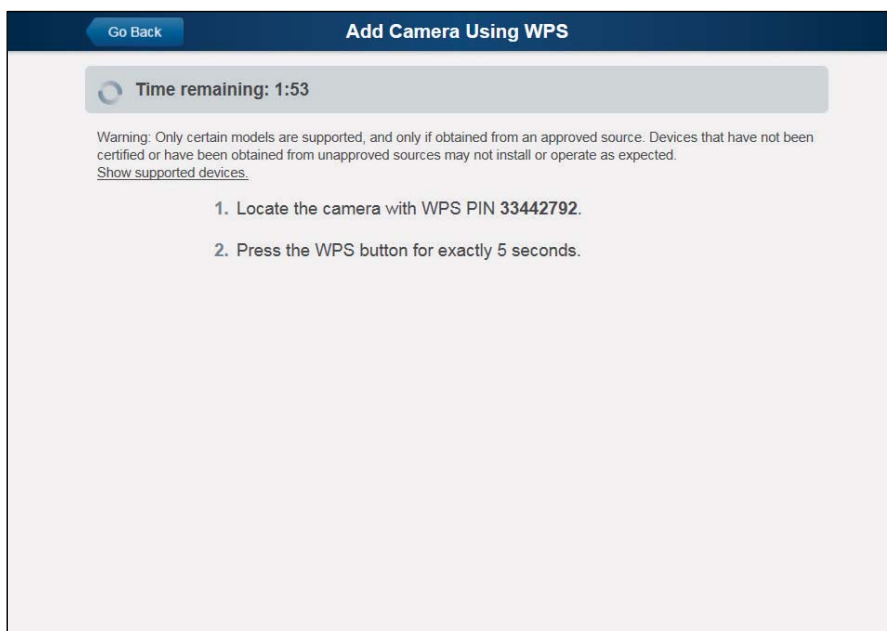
Go Back

Add Camera Using WPS

Time remaining: 1:53

Warning: Only certain models are supported, and only if obtained from an approved source. Devices that have not been certified or have been obtained from unapproved sources may not install or operate as expected.
Show supported devices.

1. Locate the camera with WPS PIN **33442792**.

2. Press the WPS button for exactly 5 seconds.